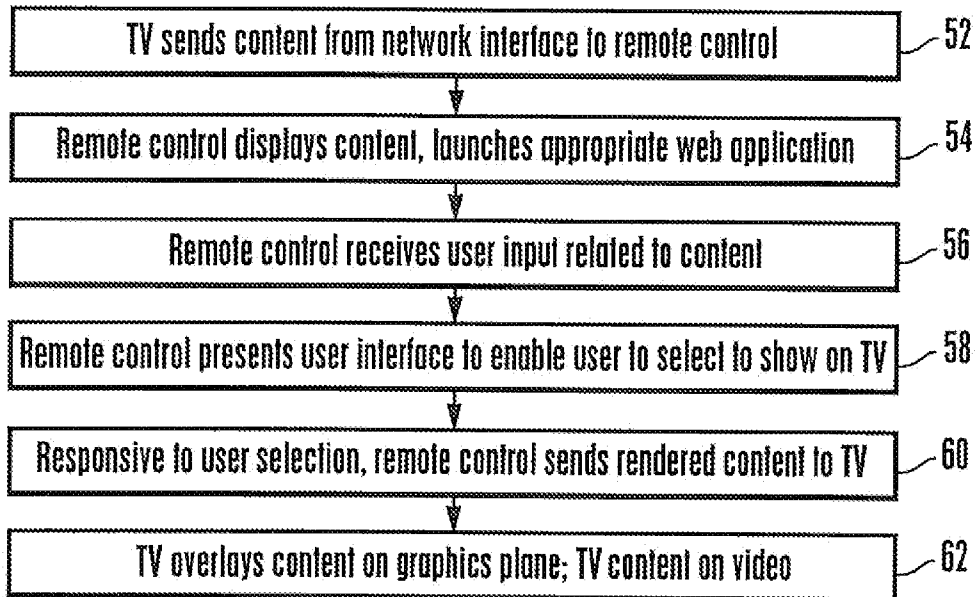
TV sends content from network interface to remote control 52

Remote control displays content, launches appropriate web application 54

Remote control receives user input related to content 56

Remote control presents user interface to enable user to select to show on TV 58

Responsive to user selection, remote control sends rendered content to TV 60

TV overlays content on graphics plane; TV content on video 62